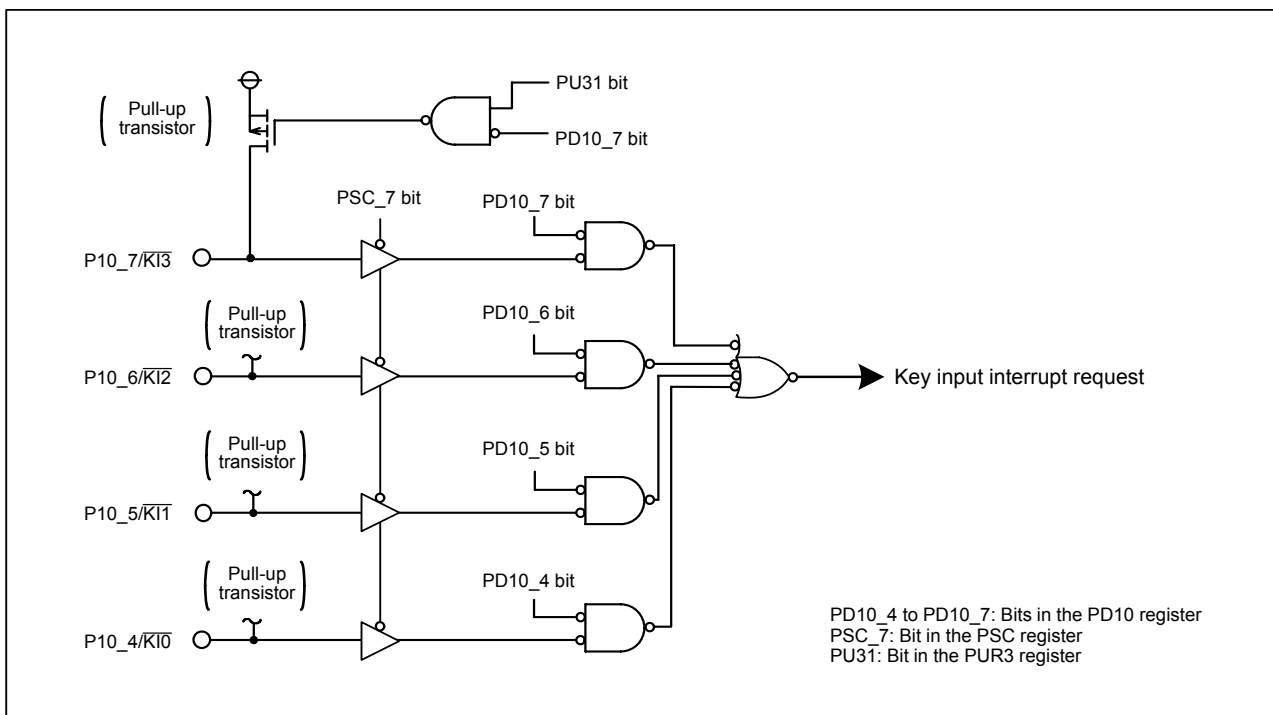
PU31 bit

( Pull-up transistor )

PD10_7 bit

PSC_7 bit

PD10_7 bit

P10_7/$\overline{KI3}$

( Pull-up transistor )

PD10_6 bit

P10_6/$\overline{KI2}$

Key input interrupt request

( Pull-up transistor )

PD10_5 bit

P10_5/$\overline{KI1}$

( Pull-up transistor )

PD10_4 bit

P10_4/$\overline{KI0}$

PD10_4 to PD10_7: Bits in the PD10 register
PSC_7: Bit in the PSC register
PU31: Bit in the PUR3 register